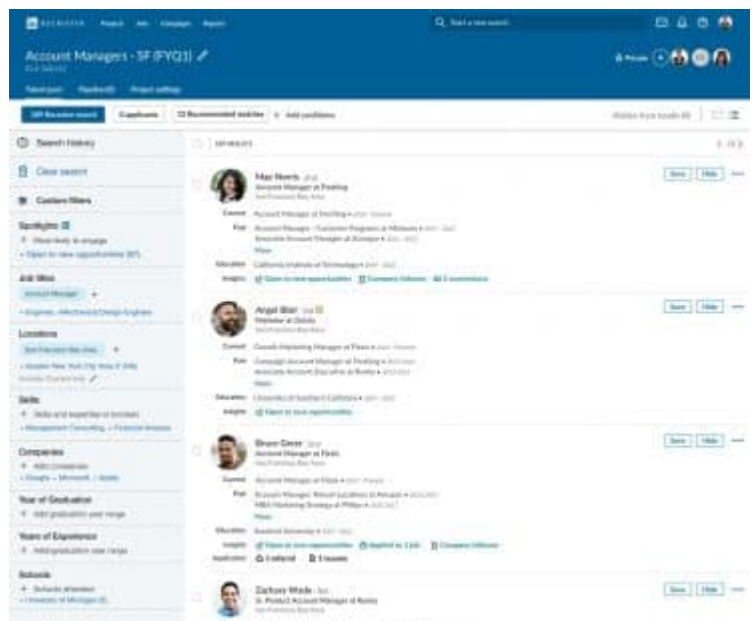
RECRUITER Projects Jobs Campaigns Reports

Q Start a new search

Account Managers - SF (FYQ1)

Private

Talent pool Pipeline Project settings

Search History

Clear search

Custom filters

Spotlights

More likely to engage

Open to new opportunities

Job titles

Account Manager

Locations

San Francisco Bay Area

Skills

Companies

Year of Graduation

Add graduation year range

Years of Experience

Schools

Save Hide

Max Norris

Account Manager at Flexis

Current

Past

Education

Insights

Angel Blair

Bruce Greer

Account Manager at Flexis

Zachary Wade

Sr. Product Account Manager at Kontis

Save Hide

Save Hide

Save Hide